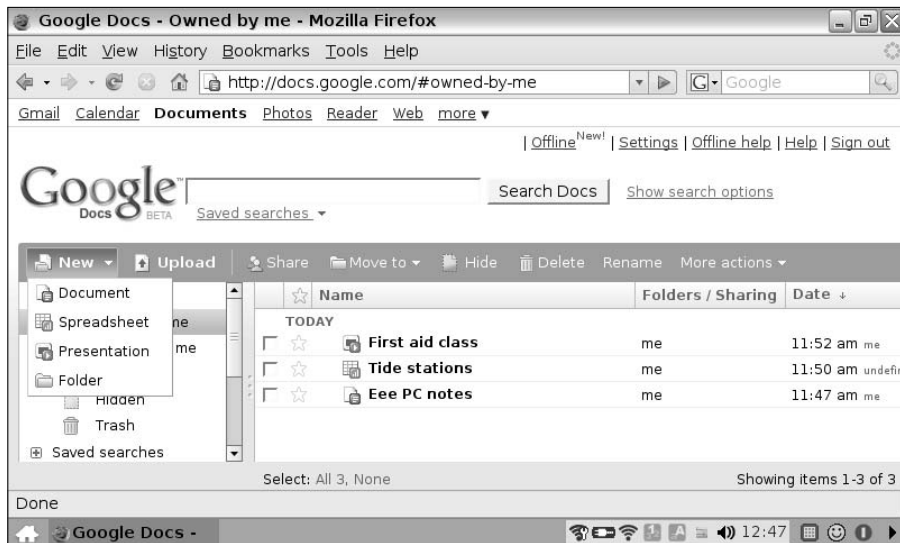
Google Docs - Owned by me - Mozilla Firefox

File Edit View History Bookmarks Tools Help

http://docs.google.com/#owned-by-me

Google

Gmail Calendar Documents Photos Reader Web more ▾

| Offline New! | Settings | Offline help | Help | Sign out

Google Docs BETA

Search Docs Show search options

Saved searches ▾

New ▾ Upload Share Move to ▾ Hide Delete Rename More actions ▾

Document
Spreadsheet
Presentation
Folder

ne
me

Hidden
Trash
Saved searches

| | Name | Folders / Sharing | Date ↓ |
|---|---|---|---|
| | TODAY | | |
| | First aid class | me | 11:52 am me |
| | Tide stations | me | 11:50 am undefi |
| | Eee PC notes | me | 11:47 am me |

Select: All 3, None

Showing items 1-3 of 3

Done

Google Docs -

12:47